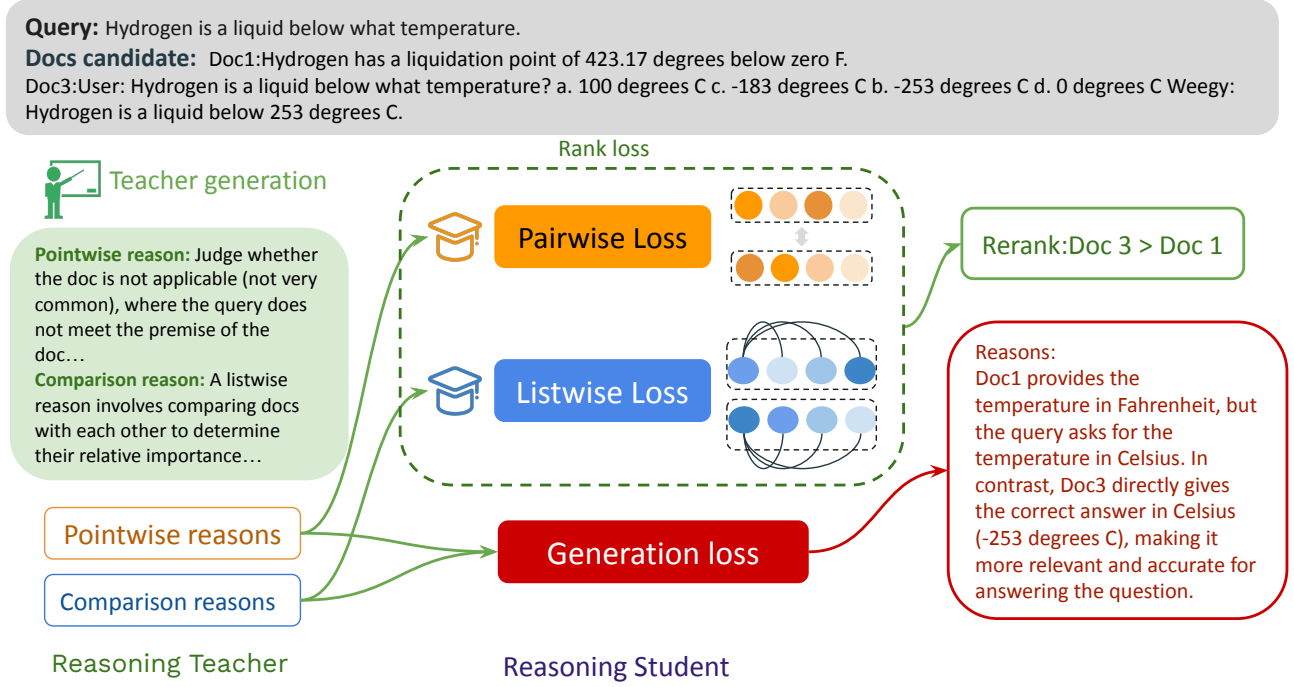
**Query:** Hydrogen is a liquid below what temperature.

**Docs candidate:** Doc1:Hydrogen has a liquidation point of 423.17 degrees below zero F.

Doc3:User: Hydrogen is a liquid below what temperature? a. 100 degrees C c. -183 degrees C b. -253 degrees C d. 0 degrees C Weegy: Hydrogen is a liquid below 253 degrees C.

Teacher generation

**Pointwise reason:** Judge whether the doc is not applicable (not very common), where the query does not meet the premise of the doc…

**Comparison reason:** A listwise reason involves comparing docs with each other to determine their relative importance…

Pointwise reasons

Comparison reasons

Reasoning Teacher

Rank loss

Pairwise Loss

Listwise Loss

Generation loss

Reasoning Student

Rerank:Doc 3 > Doc 1

Reasons:
Doc1 provides the temperature in Fahrenheit, but the query asks for the temperature in Celsius. In contrast, Doc3 directly gives the correct answer in Celsius (-253 degrees C), making it more relevant and accurate for answering the question.